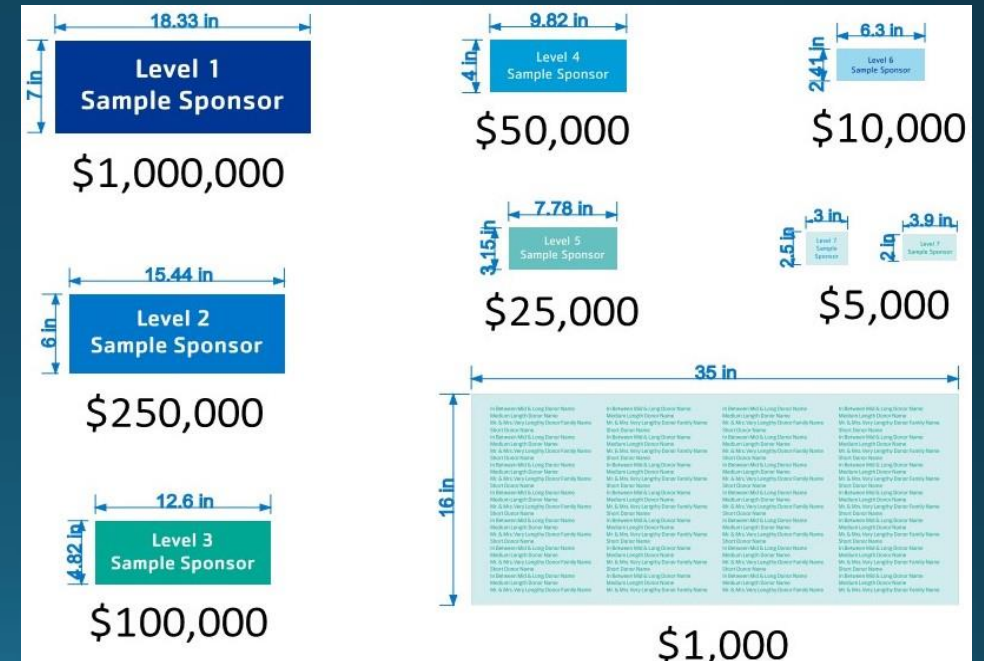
18.33 in
7 in
Level 1 Sample Sponsor
$1,000,000

15.44 in
6 in
Level 2 Sample Sponsor
$250,000

12.6 in
4.82 in
Level 3 Sample Sponsor
$100,000

9.82 in
4 in
Level 4 Sample Sponsor
$50,000

6.3 in
2.41 in
Level 6 Sample Sponsor
$10,000

7.78 in
3.15 in
Level 5 Sample Sponsor
$25,000

3 in
2.5 in
Level 7 Sample Sponsor
3.9 in
2 in
Level 7 Sample Sponsor
$5,000

35 in
16 in
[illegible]
$1,000